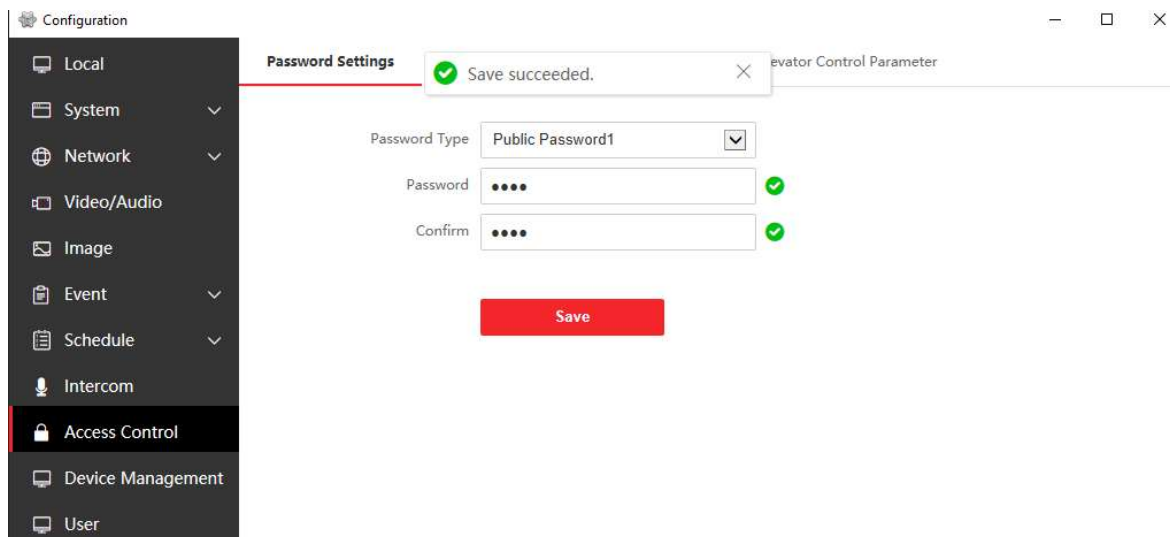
Configuration

Local
System
Network
Video/Audio
Image
Event
Schedule
Intercom
Access Control
Device Management
User

Password Settings

Save succeeded.

evator Control Parameter

Password Type Public Password1
Password ••••
Confirm ••••

Save